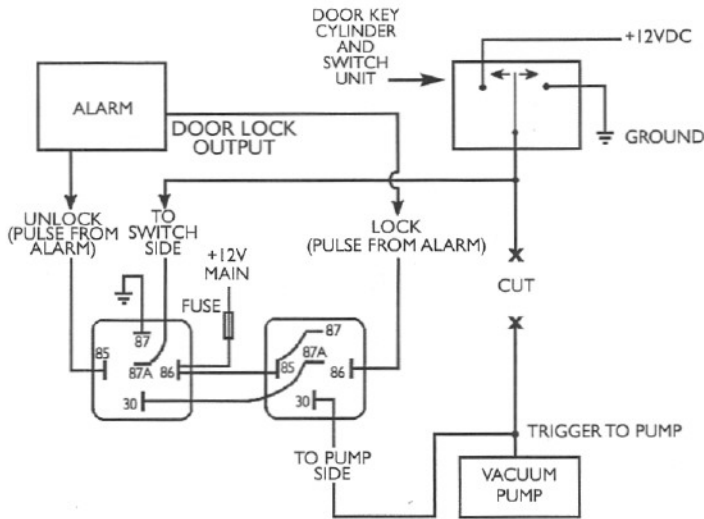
DOOR KEY CYLINDER AND SWITCH UNIT

+12VDC

GROUND

ALARM

DOOR LOCK OUTPUT

UNLOCK (PULSE FROM ALARM)

TO SWITCH SIDE

+12V MAIN

FUSE

LOCK (PULSE FROM ALARM)

CUT

87

85

87A

86

30

87

87A

85

86

30

TRIGGER TO PUMP

TO PUMP SIDE

VACUUM PUMP